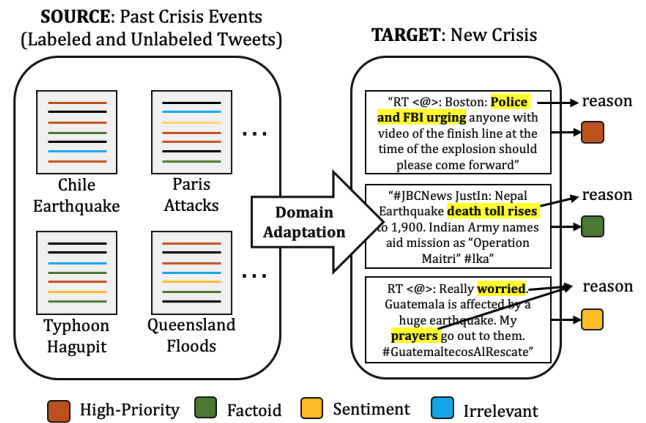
SOURCE: Past Crisis Events (Labeled and Unlabeled Tweets)

Chile Earthquake

Paris Attacks

...

Typhoon Hagupit

Queensland Floods

...

Domain Adaptation

TARGET: New Crisis

"RT <@>: Boston: Police and FBI urging anyone with video of the finish line at the time of the explosion should please come forward"

reason

"#JBCNews JustIn: Nepal Earthquake death toll rises to 1,900. Indian Army names aid mission as "Operation Maitri" #lka"

reason

RT <@>: Really worried. Guatemala is affected by a huge earthquake. My prayers go out to them. #GuatemaltecosAlRescate"

reason

High-Priority Factoid Sentiment Irrelevant